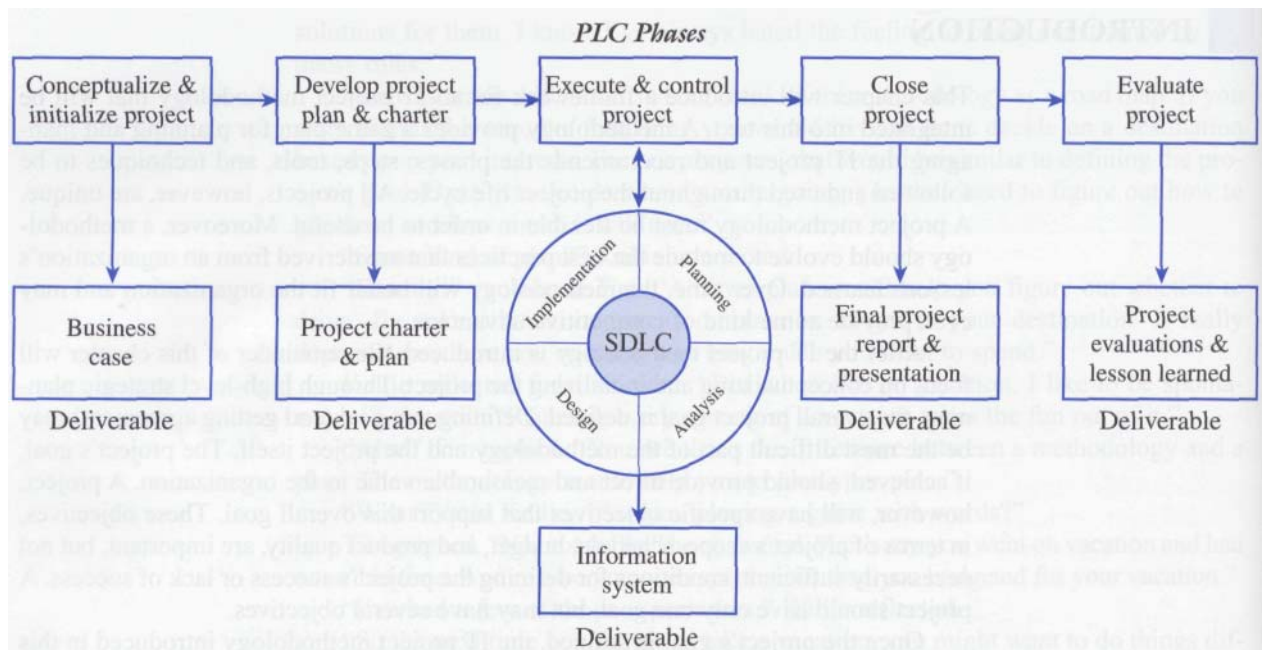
PLC Phases

Conceptualize & initialize project

Develop project plan & charter

Execute & control project

Close project

Evaluate project

Business case

Deliverable

Project charter & plan

Deliverable

Implementation

Planning

SDLC

Design

Analysis

Final project report & presentation

Deliverable

Project evaluations & lesson learned

Deliverable

Information system

Deliverable